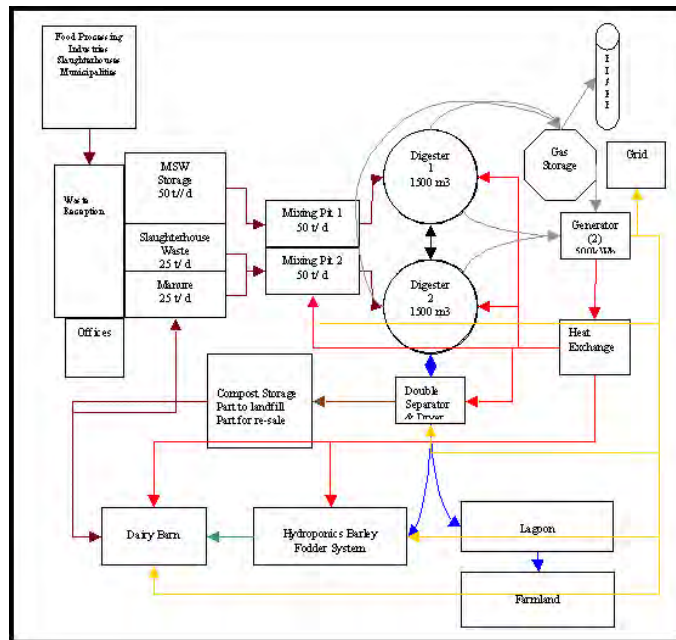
Food Processing Industries Slaughterhouses Municipalities

Waste Reception

MSW Storage 50 t// d

Slaughterhouse Waste 25 t/ d

Manure 25 t/ d

Offices

Mixing Pit 1 50 t/ d

Mixing Pit 2 50 t/ d

Digester 1 1500 m3

Digester 2 1500 m3

Gas Storage

F L A R E

Grid

Generator (2) 500kWh

Heat Exchange

Compost Storage Part to landfill Part for re-sale

Double Separator & Dryer

Dairy Barn

Hydroponics Barley Fodder System

Lagoon

Farmland